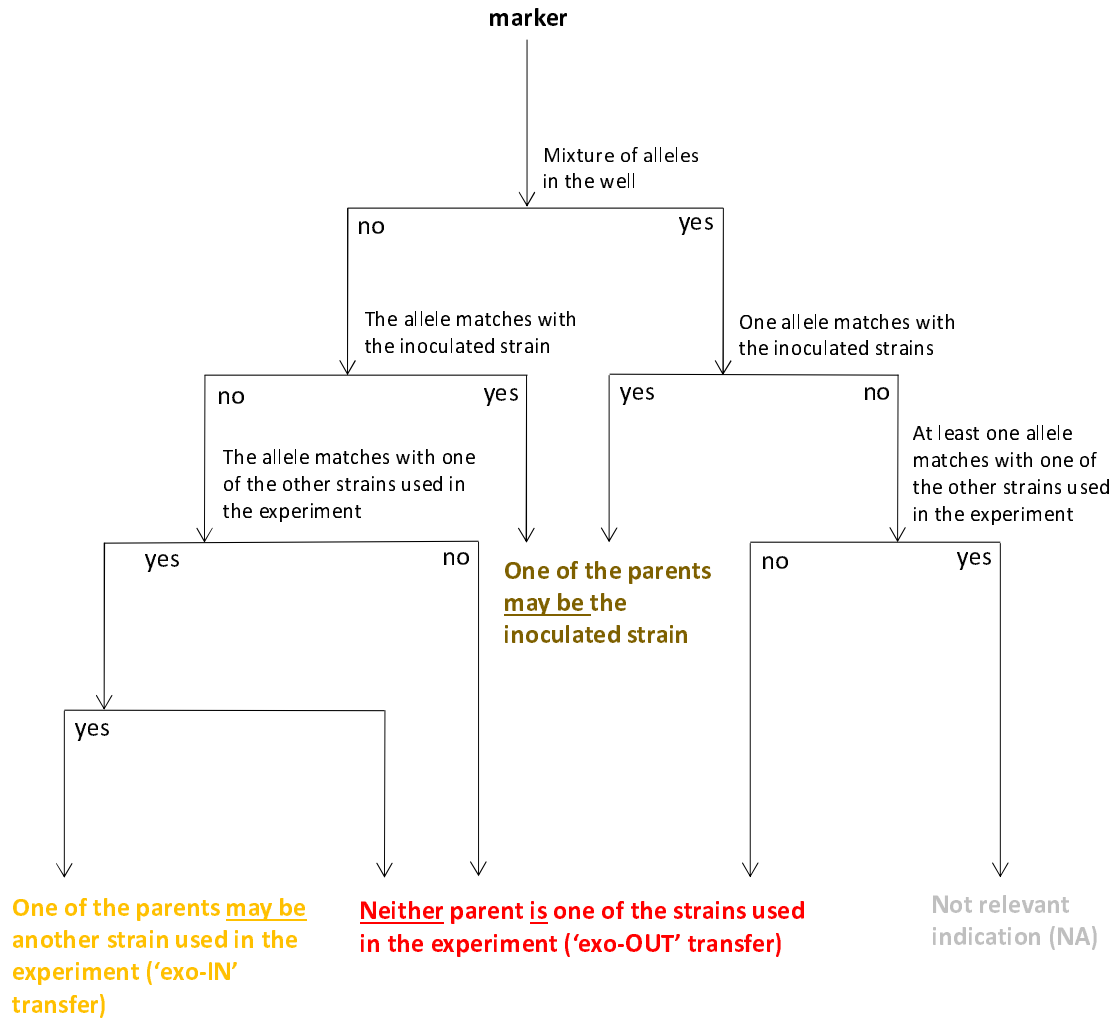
marker

Mixture of alleles in the well

no

yes

The allele matches with the inoculated strain

One allele matches with the inoculated strains

no

yes

yes

no

The allele matches with one of the other strains used in the experiment

At least one allele matches with one of the other strains used in the experiment

yes

no

One of the parents may be the inoculated strain

no

yes

yes

One of the parents may be another strain used in the experiment ('exo-IN' transfer)

Neither parent is one of the strains used in the experiment ('exo-OUT' transfer)

Not relevant indication (NA)